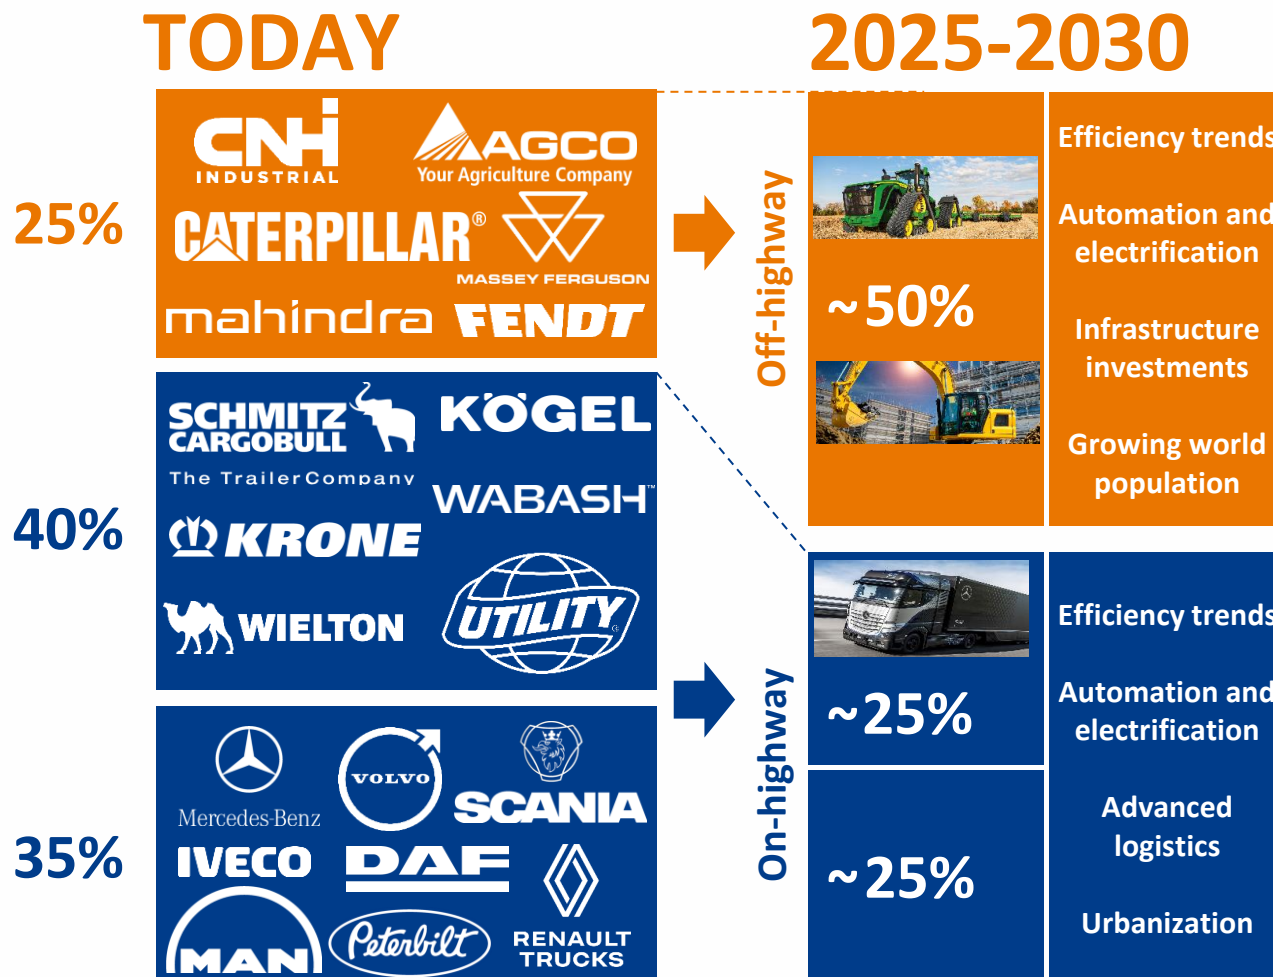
TODAY

2025-2030

25%

CNH INDUSTRIAL
AGCO Your Agriculture Company
CATERPILLAR®
MASSEY FERGUSON
mahindra FENDT

Off-highway

~50%

Efficiency trends

Automation and electrification

Infrastructure investments

Growing world population

40%

SCHMITZ CARGOBULL The Trailer Company
KÖGEL
WABASH™
KRONE
WIELTON
UTILITY®

35%

Mercedes-Benz
VOLVO
SCANIA
IVECO
DAF
MAN
Peterbilt
RENAULT TRUCKS

On-highway

~25%

~25%

Efficiency trends

Automation and electrification

Advanced logistics

Urbanization